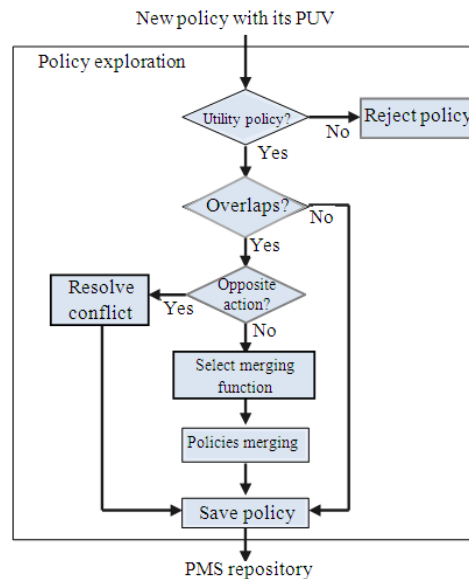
New policy with its PUV

Policy exploration

Utility policy?

No

Reject policy

Yes

Overlaps?

No

Yes

Resolve conflict

Yes

Opposite action?

No

Select merging function

Policies merging

Save policy

PMS repository